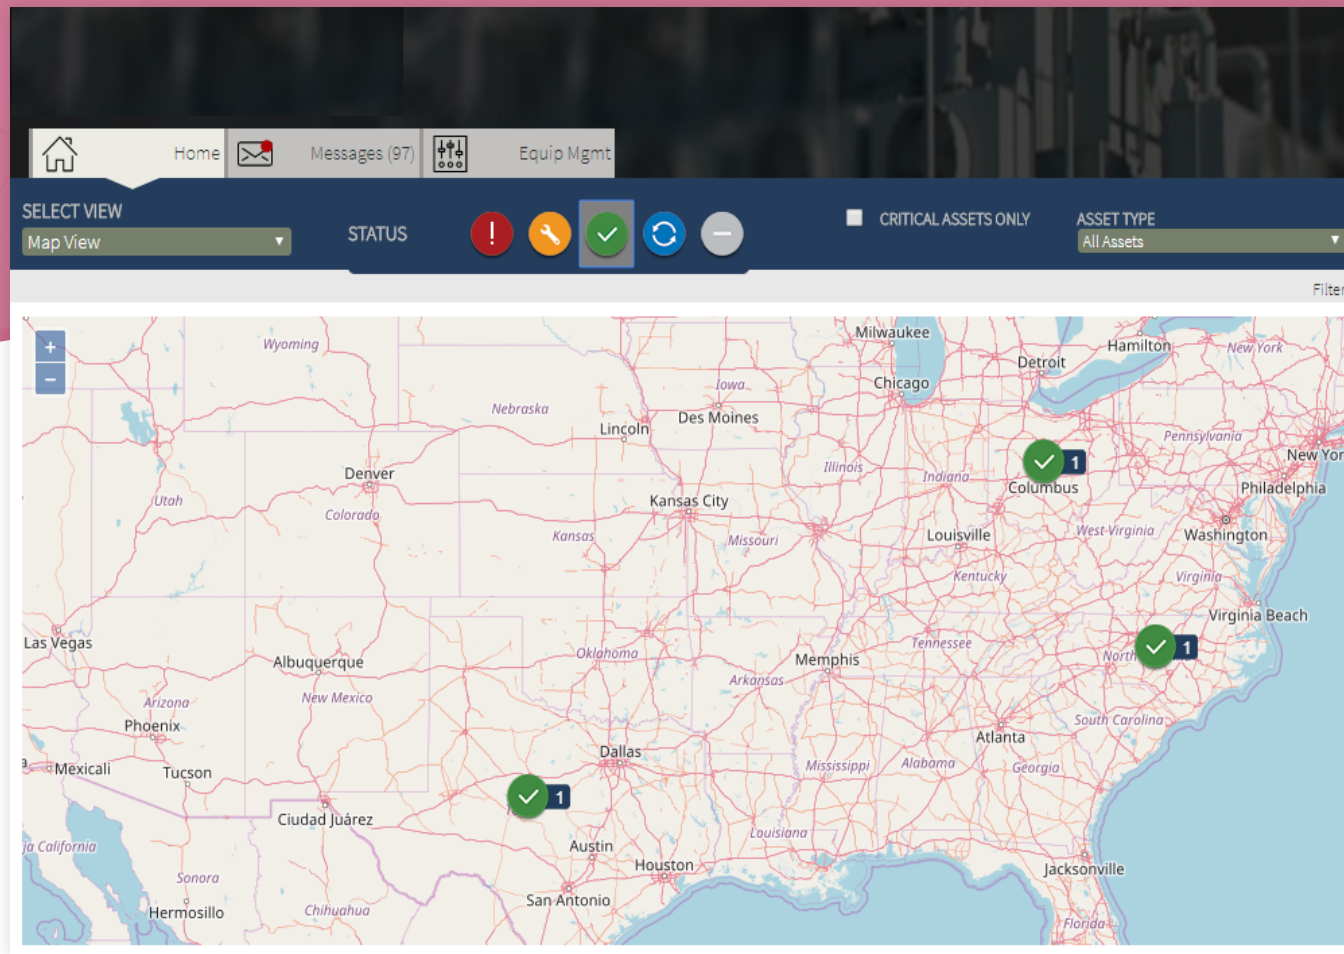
Home Messages (97) Equip Mgmt

SELECT VIEW
Map View ▼

STATUS

!

CRITICAL ASSETS ONLY

ASSET TYPE
All Assets ▼

Filter

+
−

Wyoming
Milwaukee
Hamilton
New York
Detroit
Iowa
Chicago
Nebraska
Des Moines
Lincoln
Pennsylvania
New York
1
Denver
Illinois
Indiana
Columbus
Philadelphia
Utah
Kansas City
Colorado
West Virginia
Washington
Kansas
Missouri
Louisville
Kentucky
Virginia
Virginia Beach
Las Vegas
Tennessee
1
Albuquerque
Oklahoma
Memphis
North
Arkansas
Arizona
New Mexico
South Carolina
Phoenix
Atlanta
Dallas
Mexicali
Tucson
Mississippi
Alabama
Georgia
1
Ciudad Juárez
Louisiana
ja California
Austin
Houston
Sonora
Jacksonville
San Antonio
Hermosillo
Chihuahua
Florida